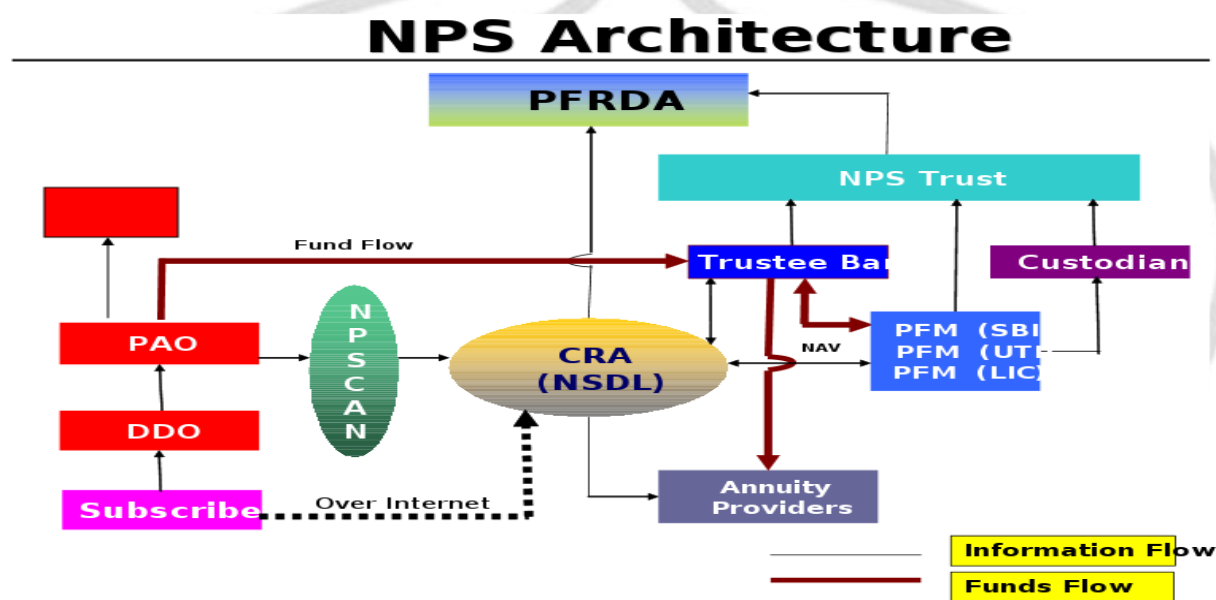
NPS Architecture

PFRDA

NPS Trust

Fund Flow

Trustee Ba

Custodian

PAO

N P S C A N

CRA (NSDL)

NAV

PFM (SBI
PFM (UTI
PFM (LIC)

DDO

Subscribe

Over Internet

Annuity Providers

Information Flow

Funds Flow